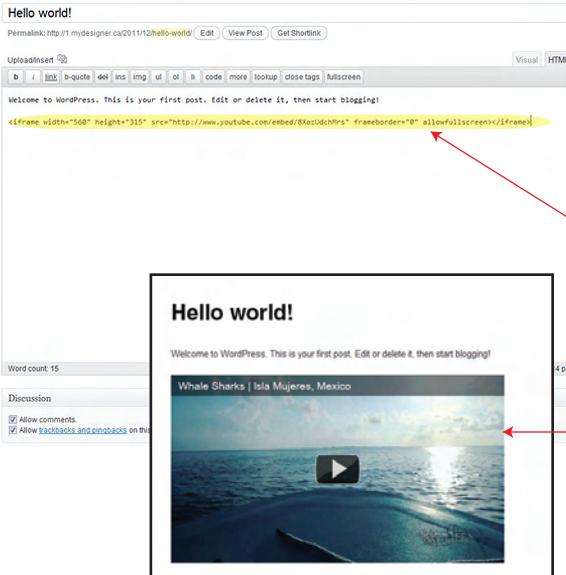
Hello world!

Permalink: http://1.mydesigner.ca/2011/12/hello-world/ Edit View Post Get Shortlink

Upload/Insert

Visual HTML

b i link b-quote del ins img ul ol li code more lookup close tags fullscreen

Welcome to WordPress. This is your first post. Edit or delete it, then start blogging!

<iframe width="560" height="315" src="http://www.youtube.com/embed/8XozUdchMrs" frameborder="0" allowfullscreen></iframe>

Word count: 15

Discussion

Allow comments.

Allow trackbacks and pingbacks on this

Hello world!

Welcome to WordPress. This is your first post. Edit or delete it, then start blogging!

Whale Sharks | Isla Mujeres, Mexico